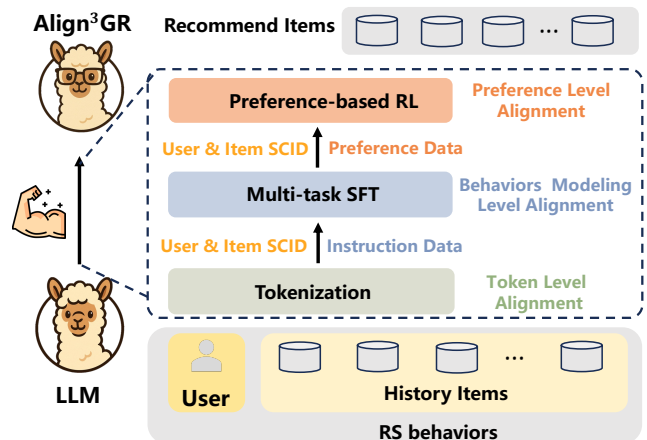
Align$^3$GR

Recommend Items

...

Preference-based RL

Preference Level Alignment

User & Item SCID

Preference Data

Multi-task SFT

Behaviors Modeling Level Alignment

User & Item SCID

Instruction Data

Tokenization

Token Level Alignment

LLM

User

...

History Items

RS behaviors